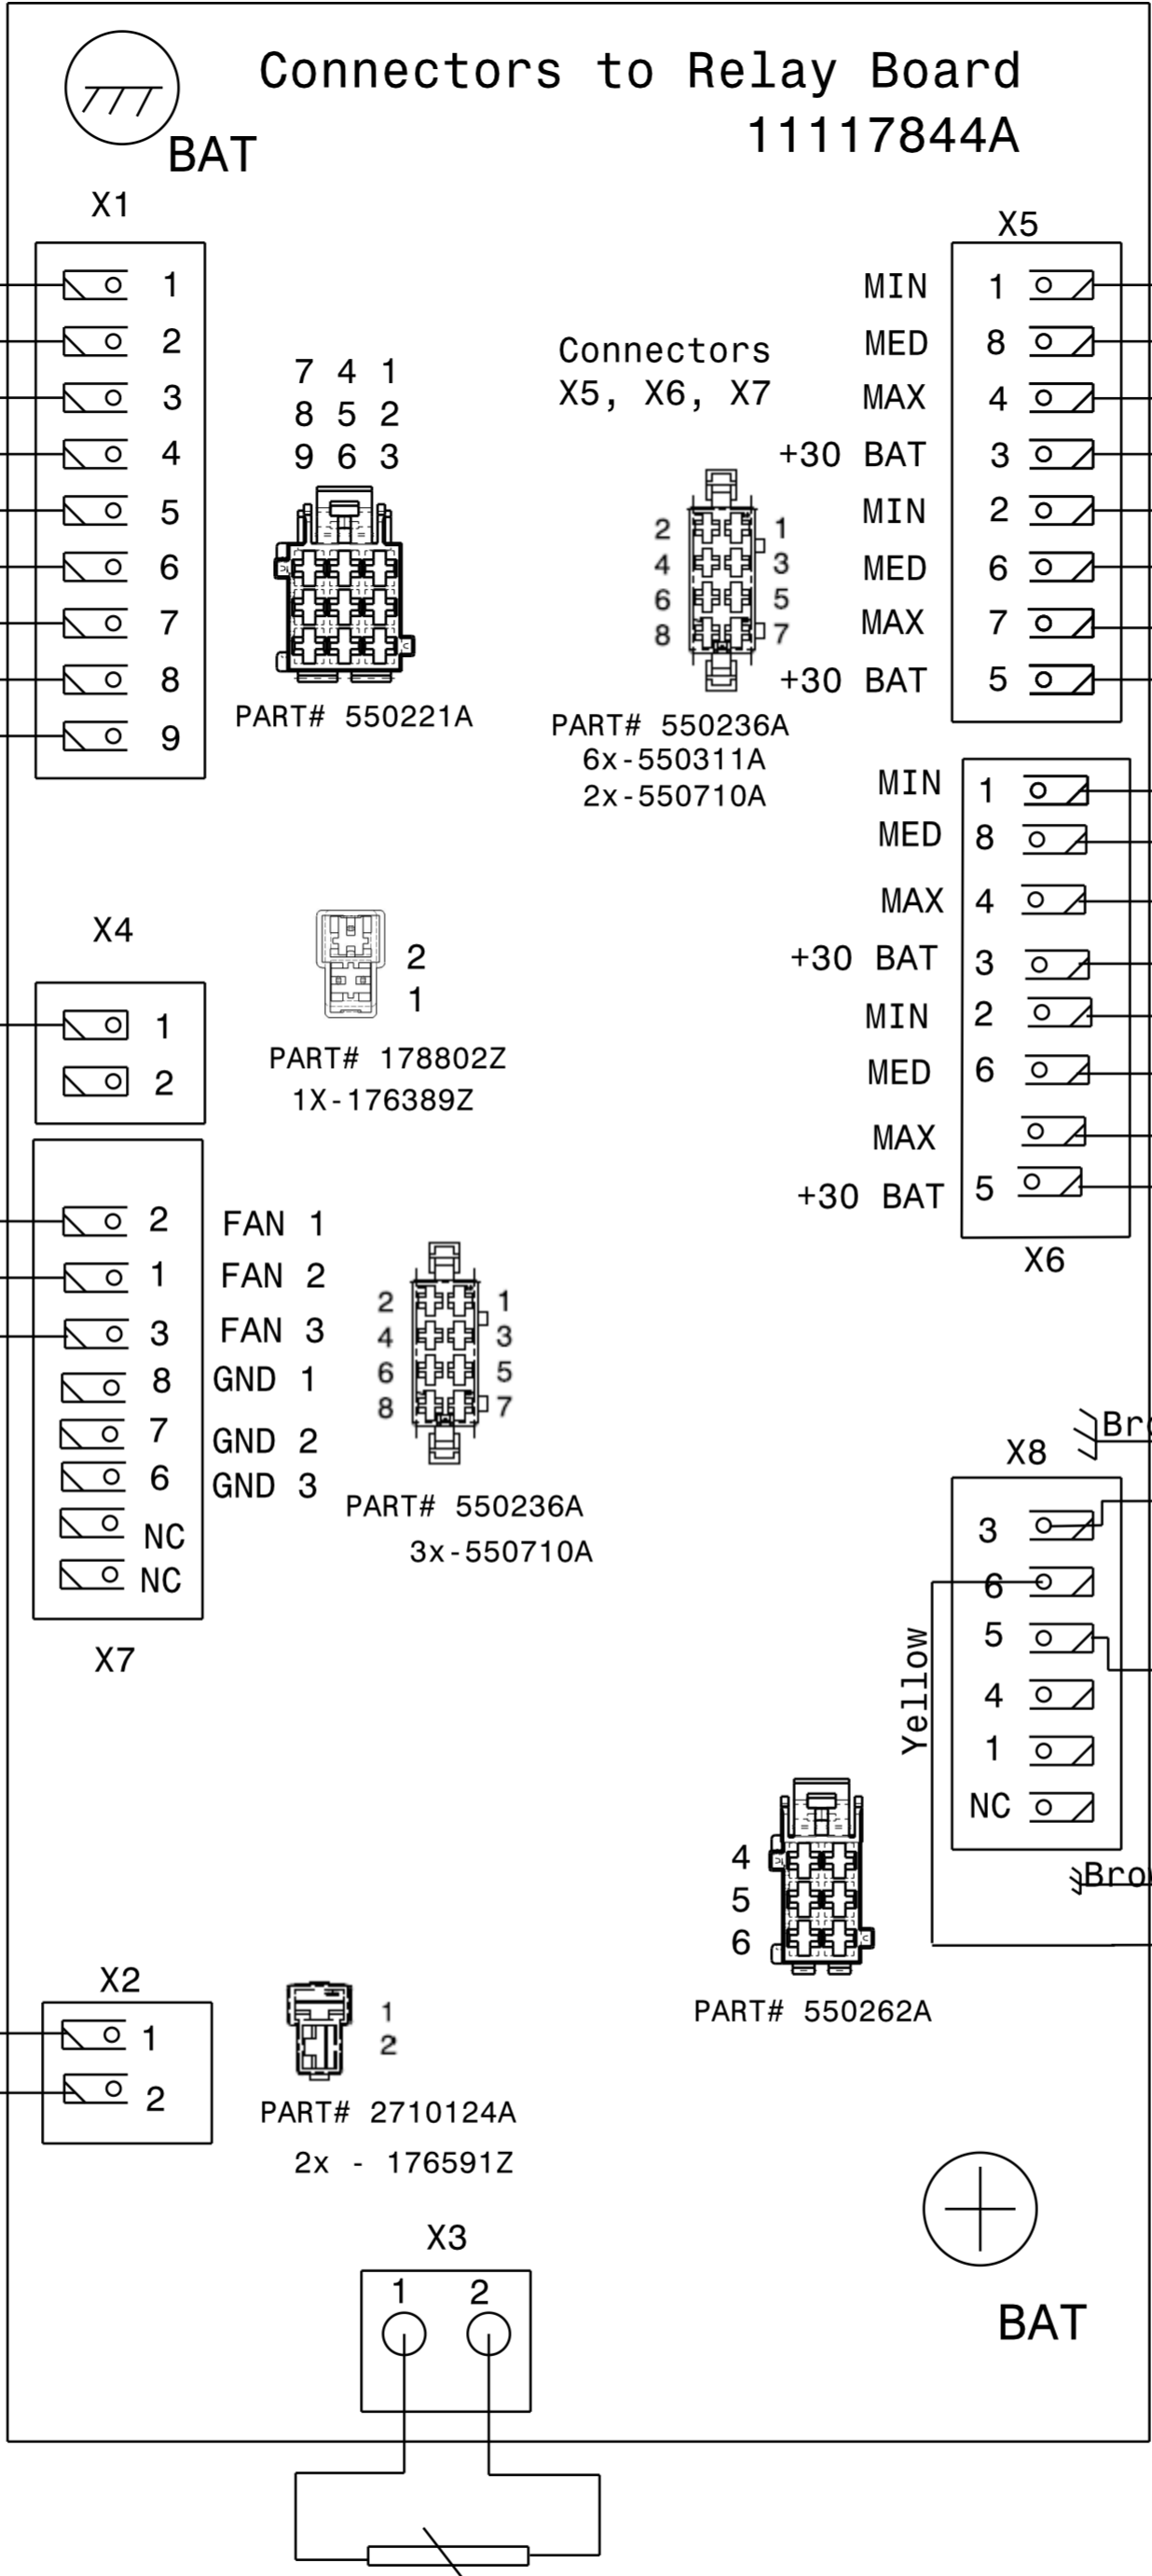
BAT

Connectors to Relay Board
11117844A

X1

1
2
3
4
5
6
7
8
9

7 4 1
8 5 2
9 6 3

PART# 550221A

Connectors
X5, X6, X7

2 1
4 3
6 5
8 7

PART# 550236A
6x-550311A
2x-550710A

X5

MIN 1
MED 8
MAX 4
+30 BAT 3
MIN 2
MED 6
MAX 7
+30 BAT 5

MIN 1
MED 8
MAX 4
+30 BAT 3
MIN 2
MED 6
MAX
+30 BAT 5

X6

X4

1
2

2
1

PART# 178802Z
1X-176389Z

2 FAN 1
1 FAN 2
3 FAN 3
8 GND 1
7 GND 2
6 GND 3
NC
NC

X7

2 1
4 3
6 5
8 7

PART# 550236A
3x-550710A

Bro

X8

3
6
5
4
1
NC

Yellow

Bro

4
5
6

PART# 550262A

X2

1
2

1
2

PART# 2710124A
2x - 176591Z

X3

1 2

BAT